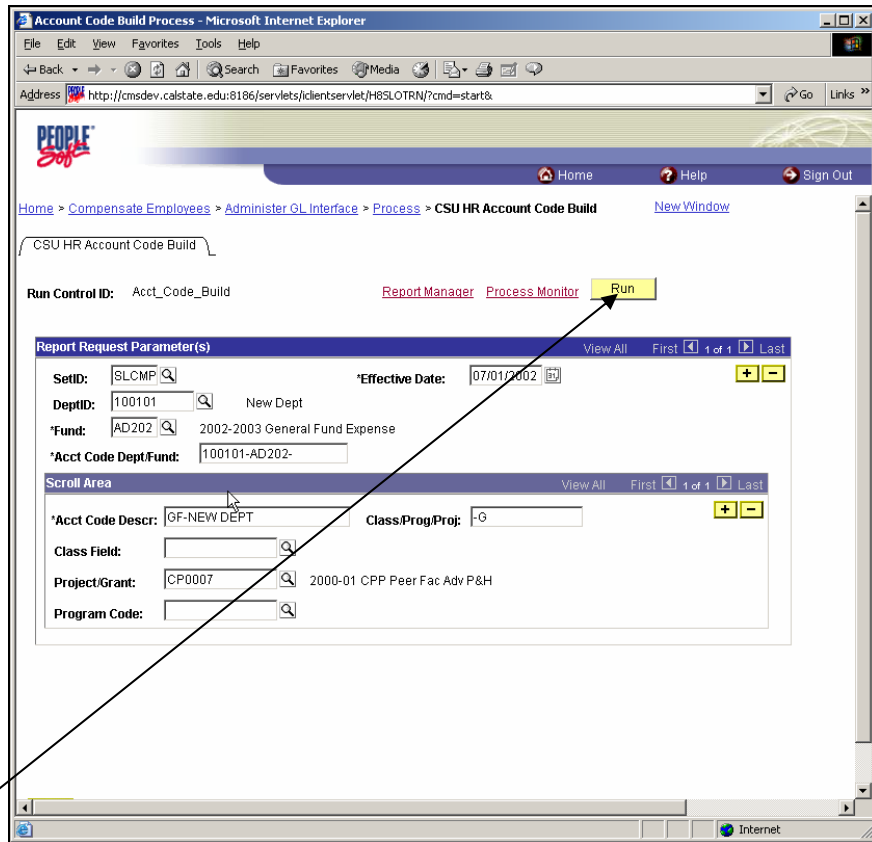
Account Code Build Process - Microsoft Internet Explorer

File Edit View Favorites Tools Help

Back Search Favorites Media

Address http://cmsdev.calstate.edu:8186/servlets/iclientservlet/H8SLOTRN/?cmd=start& Go Links

PEOPLE Soft

Home Help Sign Out

Home > Compensate Employees > Administer GL Interface > Process > CSU HR Account Code Build New Window

CSU HR Account Code Build

Run Control ID: Acct_Code_Build Report Manager Process Monitor Run

Report Request Parameter(s) View All First 1 of 1 Last

SetID: SLCMP *Effective Date: 07/01/2002

DeptID: 100101 New Dept

*Fund: AD202 2002-2003 General Fund Expense

*Acct Code Dept/Fund: 100101-AD202-

Scroll Area View All First 1 of 1 Last

*Acct Code Descr: GF-NEW DEPT Class/Prog/Proj: -G

Class Field:

Project/Grant: CP0007 2000-01 CPP Peer Fac Adv P&H

Program Code:

Internet